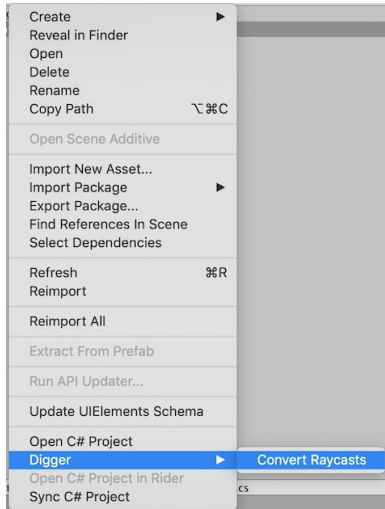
Create ▶
Reveal in Finder
Open
Delete
Rename
Copy Path ⌥⌘C

Open Scene Additive

Import New Asset...
Import Package ▶
Export Package...
Find References In Scene
Select Dependencies

Refresh ⌘R
Reimport

Reimport All

Extract From Prefab

Run API Updater...

Update UIElements Schema

Open C# Project
Digger ▶
Open C# Project in Rider
Sync C# Project

Convert Raycasts

cs